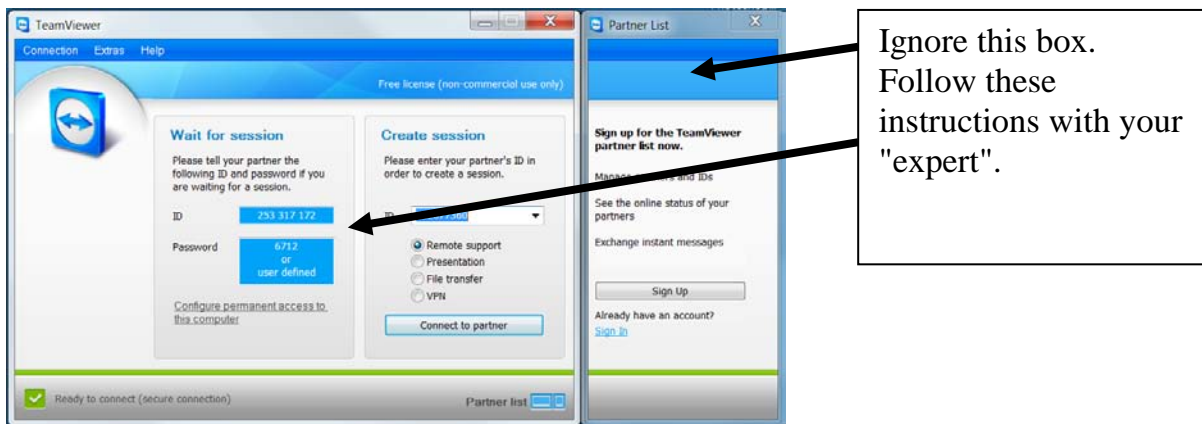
TeamViewer

Connection Extras Help

Free license (non-commercial use only)

Wait for session

Please tell your partner the following ID and password if you are waiting for a session.

ID 253 317 172

Password 6712 or user defined

Configure permanent access to this computer

Create session

Please enter your partner's ID in order to create a session.

ID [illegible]

Remote support
Presentation
File transfer
VPN

Connect to partner

Ready to connect (secure connection)

Partner list

Partner List

Sign up for the TeamViewer partner list now.

Manage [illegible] and IDs

See the online status of your partners

Exchange instant messages

Sign Up

Already have an account?
Sign In

Ignore this box. Follow these instructions with your "expert".